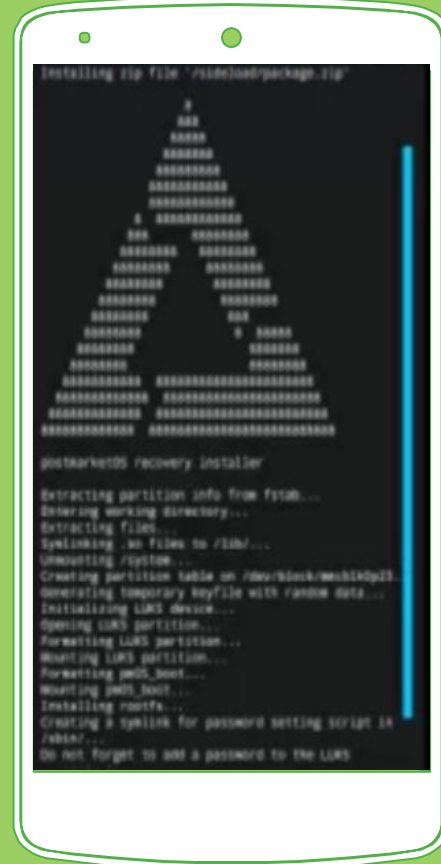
Installing zip file '/sideload/package.zip'

postmarketOS recovery installer

Extracting partition info from fstab...
Entering working directory...
Extracting files...
Symlinking .so files to /lib/...
Unmounting /system...
Creating partition table on /dev/block/mmcblk0p23...
Generating temporary keyfile with random data...
Initializing LUKS device...
Opening LUKS partition...
Formatting LUKS partition...
Mounting LUKS partition...
Formatting pmOS_boot...
Mounting pmOS_boot...
Installing rootfs...
Creating a symlink for password setting script in /sbin/...
Do not forget to add a password to the LUKS